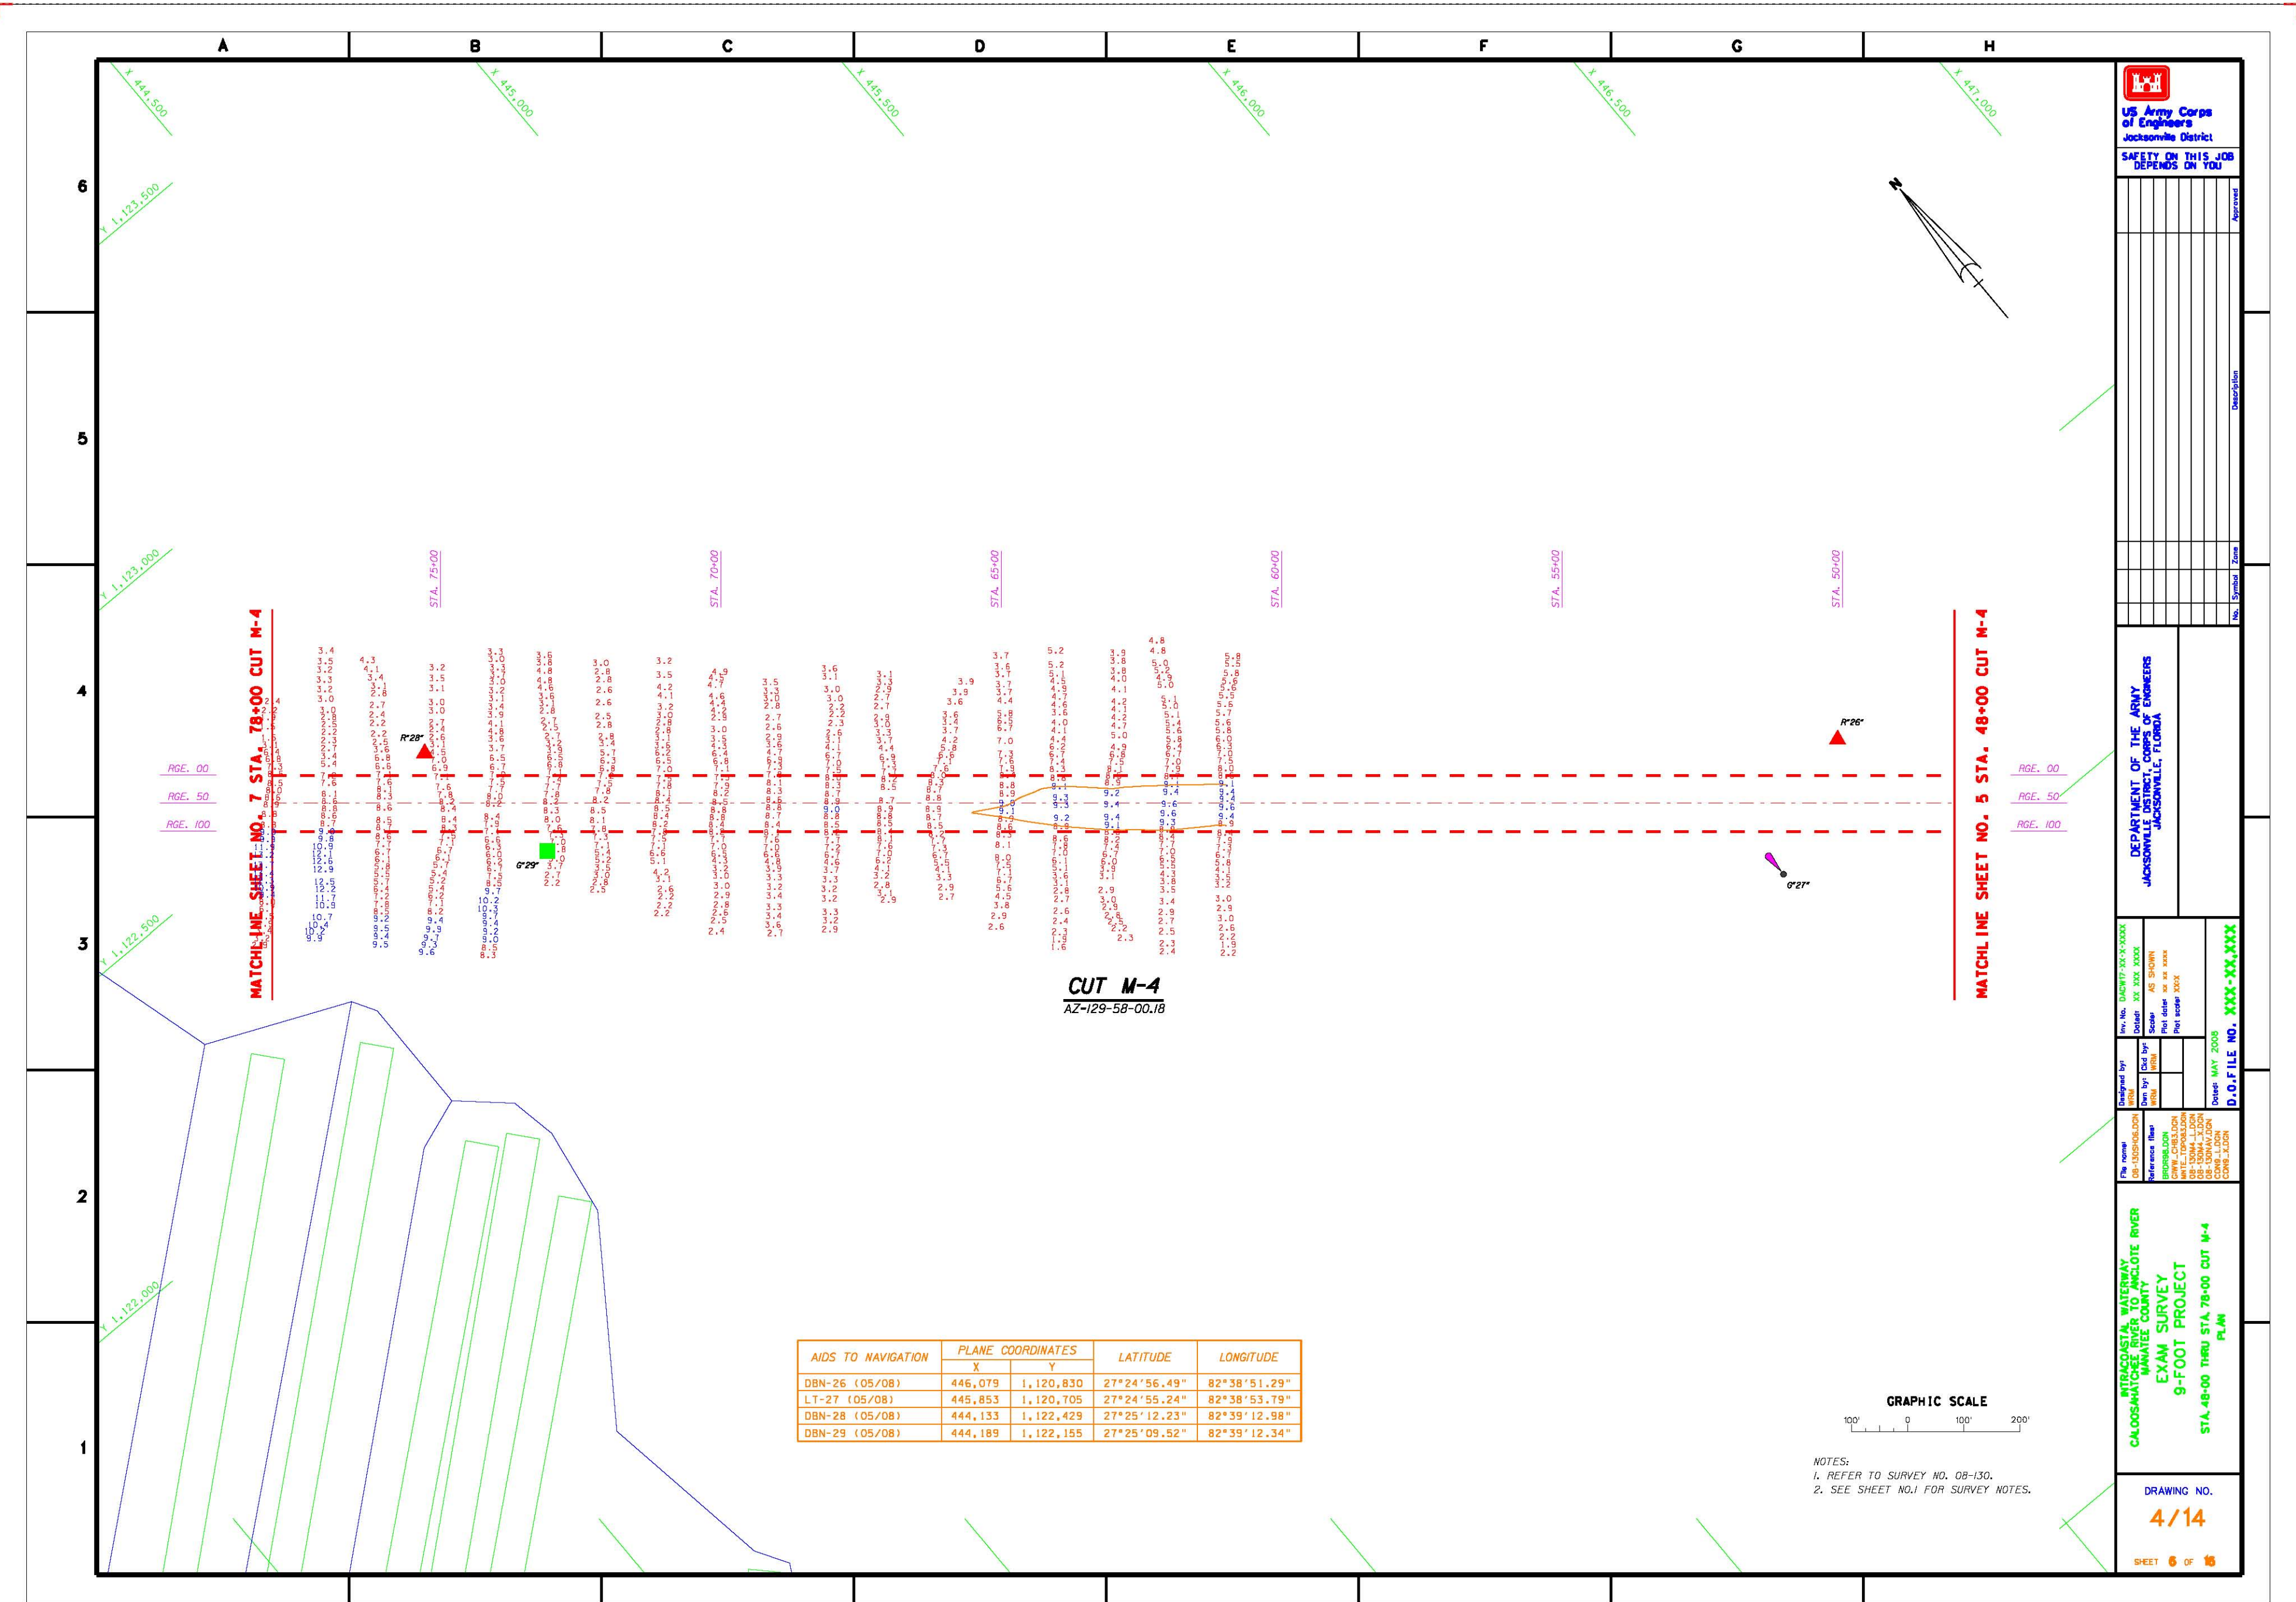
A B C D E F G H

6 5 4 3 2 1

X 444,500
X 445,000
X 445,500
X 446,000
X 446,500
X 447,000

Y 1,123,500
Y 1,123,000
Y 1,122,500
Y 1,122,000

N

STA. 75+00
STA. 70+00
STA. 65+00
STA. 60+00
STA. 55+00
STA. 50+00

MATCHLINE SHEET NO. 7 STA. 78+00 CUT M-4

MATCHLINE SHEET NO. 5 STA. 48+00 CUT M-4

RGE. 00
RGE. 50
RGE. 100

RGE. 00
RGE. 50
RGE. 100

R"28"
G"29"
R"26"
G"27"

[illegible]

CUT M-4
AZ=129-58-00.18

| AIDS TO NAVIGATION | PLANE COORDINATES X | PLANE COORDINATES Y | LATITUDE | LONGITUDE |
|---|---|---|---|---|
| DBN-26 (05/08) | 446,079 | 1,120,830 | 27°24'56.49" | 82°38'51.29" |
| LT-27 (05/08) | 445,853 | 1,120,705 | 27°24'55.24" | 82°38'53.79" |
| DBN-28 (05/08) | 444,133 | 1,122,429 | 27°25'12.23" | 82°39'12.98" |
| DBN-29 (05/08) | 444,189 | 1,122,155 | 27°25'09.52" | 82°39'12.34" |

GRAPHIC SCALE
100' 0 100' 200'

NOTES:
1. REFER TO SURVEY NO. 08-130.
2. SEE SHEET NO.1 FOR SURVEY NOTES.

US Army Corps of Engineers
Jacksonville District

SAFETY ON THIS JOB DEPENDS ON YOU

No. Symbol Zone Description Approved

DEPARTMENT OF THE ARMY
JACKSONVILLE DISTRICT, CORPS OF ENGINEERS
JACKSONVILLE, FLORIDA

Inv. No. DACW17-XX-X-XXXX
Dated: XX XXX XXXX
Scale: AS SHOWN
Plot date: xx xx xxxx
Plot scale: XX:X

Designed by: WRM
Dwn by: WRM
Ckd by: WRM
Dated: MAY 2008
D.O.FILE NO. XXX-XX,XXX

File name: 08-130SH06.DGN
Reference files: BRDR98.DGN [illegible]

INTRACOASTAL WATERWAY
CALOOSAHATCHEE RIVER TO ANCLOTE RIVER
MANATEE COUNTY
EXAM SURVEY
9-FOOT PROJECT
STA 48+00 THRU STA 78+00 CUT M-4
PLAN

DRAWING NO.
4/14

SHEET 6 OF 16